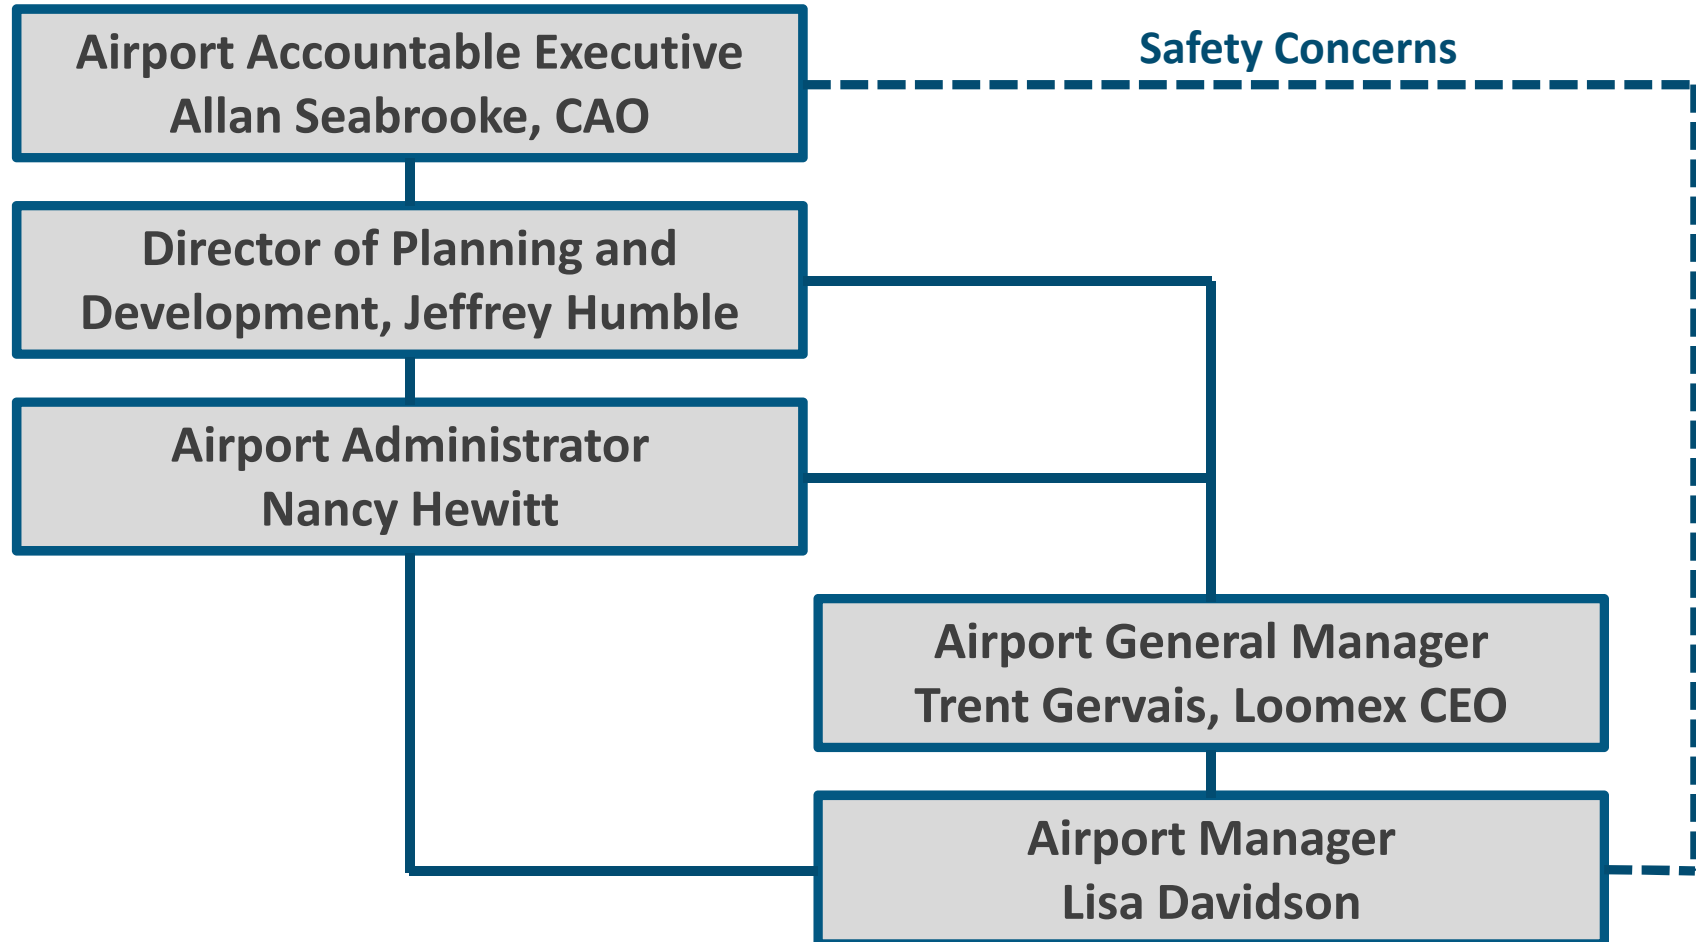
Airport Accountable Executive
Allan Seabrooke, CAO

Safety Concerns

Director of Planning and Development, Jeffrey Humble

Airport Administrator
Nancy Hewitt

Airport General Manager
Trent Gervais, Loomex CEO

Airport Manager
Lisa Davidson